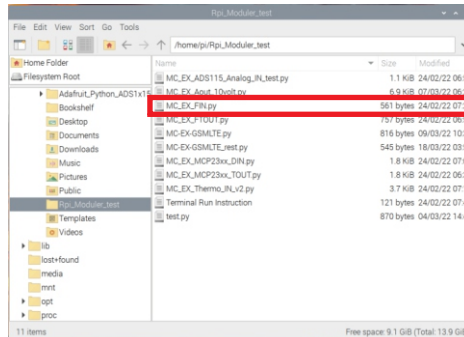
Rpi_Moduler_test

File Edit View Sort Go Tools

/home/pi/Rpi_Moduler_test

Home Folder
Filesystem Root

Adafruit_Python_ADS1x15
Bookshelf
Desktop
Documents
Downloads
Music
Pictures
Public
Rpi_Moduler_test
Templates
Videos
lib
lost+found
media
mnt
opt
proc

| Name | Size | Modified |
|---|---|---|
| MC_EX_ADS115_Analog_IN_test.py | 1.1 KiB | 24/02/22 06: |
| MC_EX_Aout_10volt.py | 6.9 KiB | 07/03/22 06: |
| MC_EX_FIN.py | 561 bytes | 24/02/22 07: |
| MC_EX_FTOUT.py | 757 bytes | 24/02/22 06: |
| MC-EX-GSMLTE.py | 816 bytes | 09/03/22 10: |
| MC-EX-GSMLTE_rest.py | 545 bytes | 18/03/22 03: |
| MC_EX_MCP23xx_DIN.py | 1.8 KiB | 24/02/22 07: |
| MC_EX_MCP23xx_TOUT.py | 1.8 KiB | 24/02/22 06: |
| MC_EX_Thermo_IN_v2.py | 3.7 KiB | 24/02/22 06: |
| Terminal Run Instruction | 121 bytes | 24/02/22 07: |
| test.py | 870 bytes | 04/03/22 14: |

11 items

Free space: 9.1 GiB (Total: 13.9 Gi